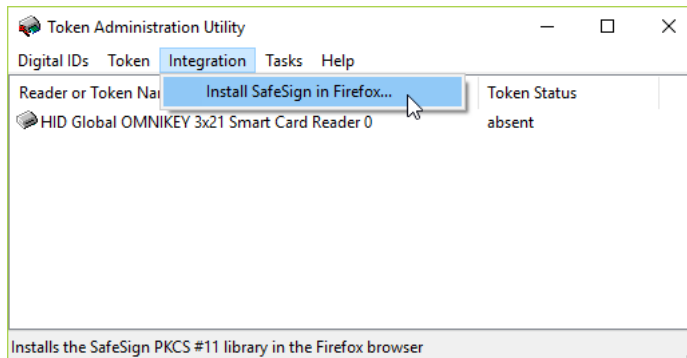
Token Administration Utility

Digital IDs Token Integration Tasks Help

Install SafeSign in Firefox...

| Reader or Token Na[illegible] | Token Status |
|---|---|
| HID Global OMNIKEY 3x21 Smart Card Reader 0 | absent |

Installs the SafeSign PKCS #11 library in the Firefox browser